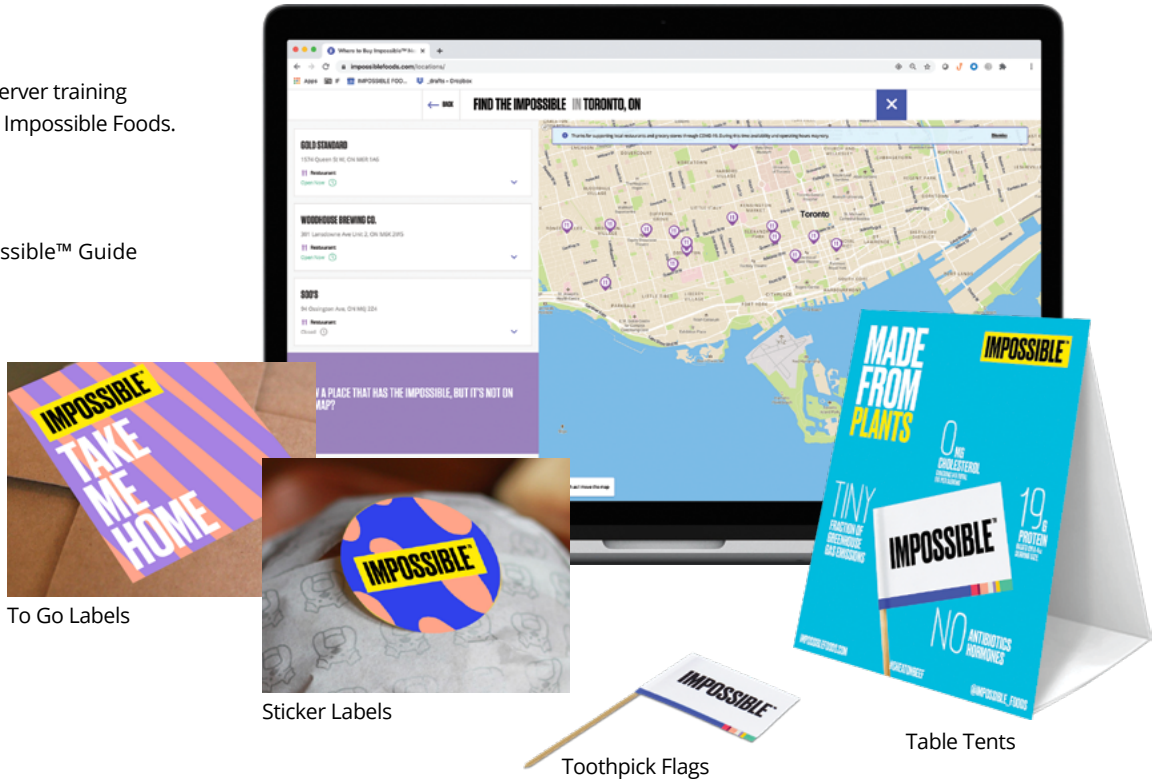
erver training
Impossible Foods.

ssible™ Guide

Where to Buy Impossible™ In...
impossiblefoods.com/locations/
Apps IMPOSSIBLE FOO... _drafts - Dropbox

BACK FIND THE IMPOSSIBLE IN TORONTO, ON

GOLD STANDARD
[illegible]
Restaurant
Open Now

WOODHOUSE BREWING CO.
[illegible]
Restaurant
Open Now

SOS'S
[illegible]
Restaurant
Closed

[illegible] A PLACE THAT HAS THE IMPOSSIBLE, BUT IT'S NOT ON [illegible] MAP?

Toronto

IMPOSSIBLE TAKE ME HOME

To Go Labels

IMPOSSIBLE

Sticker Labels

IMPOSSIBLE

Toothpick Flags

MADE FROM PLANTS
IMPOSSIBLE
0 MG CHOLESTEROL
TINY FRACTION OF GREENHOUSE GAS EMISSIONS
19 G PROTEIN
IMPOSSIBLE
NO ANTIBIOTICS HORMONES
IMPOSSIBLEFOODS.COM
#EATIMPOSSIBLE
@IMPOSSIBLE_FOODS

Table Tents